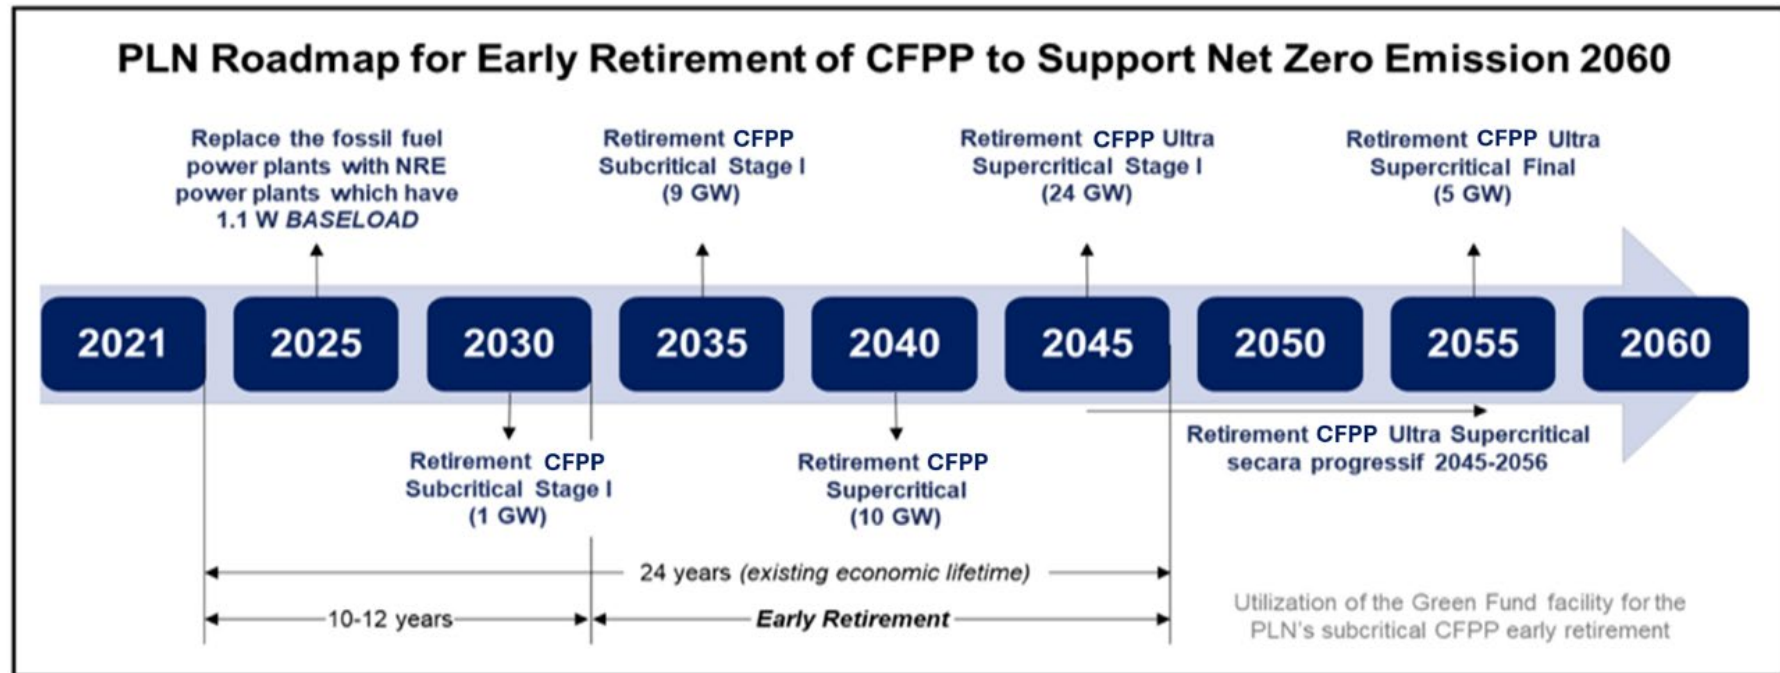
PLN Roadmap for Early Retirement of CFPP to Support Net Zero Emission 2060

Replace the fossil fuel power plants with NRE power plants which have 1.1 W *BASELOAD*

Retirement CFPP Subcritical Stage I (9 GW)

Retirement CFPP Ultra Supercritical Stage I (24 GW)

Retirement CFPP Ultra Supercritical Final (5 GW)

2021 2025 2030 2035 2040 2045 2050 2055 2060

Retirement CFPP Subcritical Stage I (1 GW)

Retirement CFPP Supercritical (10 GW)

Retirement CFPP Ultra Supercritical secara progressif 2045-2056

24 years *(existing economic lifetime)*

10-12 years

***Early Retirement***

Utilization of the Green Fund facility for the PLN's subcritical CFPP early retirement